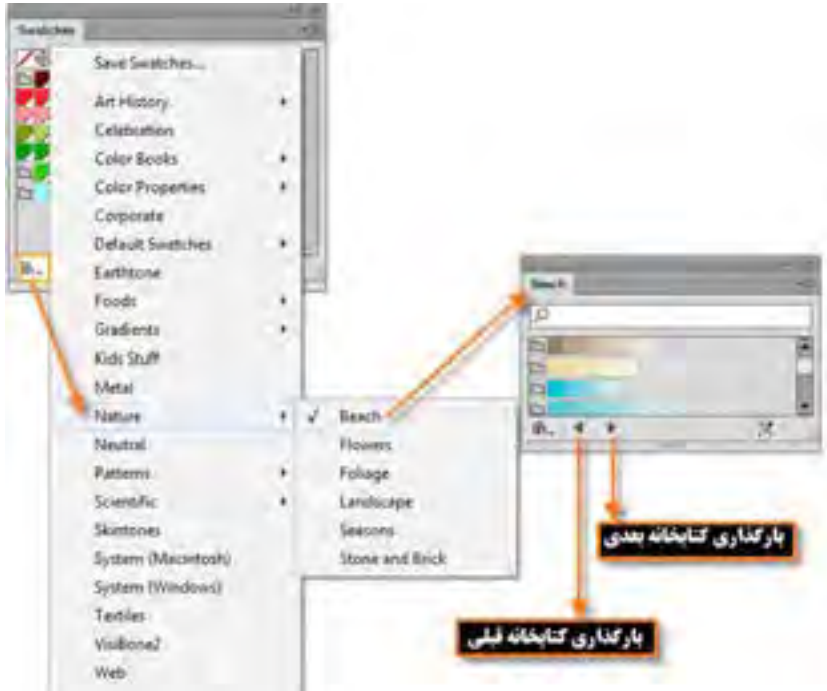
Swatches

Save Swatches...
Art History
Celebration
Color Books
Color Properties
Corporate
Default Swatches
Earthtone
Foods
Gradients
Kids Stuff
Metal
Nature
Neutral
Patterns
Scientific
Skintones
System (Macintosh)
System (Windows)
Textiles
VisiBone2
Web

✓ Beach
Flowers
Foliage
Landscape
Seasons
Stone and Brick

Beach

بارگذاری کتابخانه بعدی

بارگذاری کتابخانه قبلی